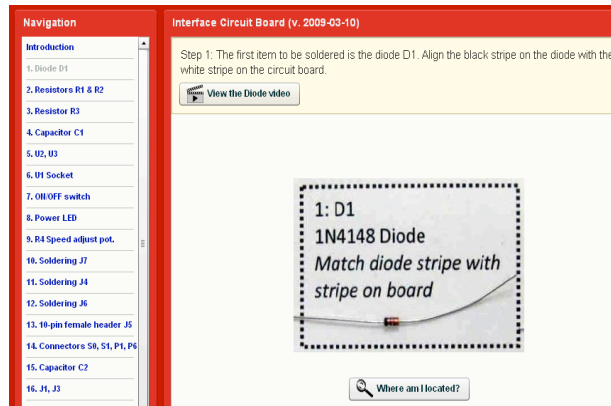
Navigation

Introduction
1. Diode D1
2. Resistors R1 & R2
3. Resistor R3
4. Capacitor C1
5. U2, U3
6. U1 Socket
7. ON/OFF switch
8. Power LED
9. R4 Speed adjust pot.
10. Soldering J7
11. Soldering J4
12. Soldering J6
13. 10-pin female header J5
14. Connectors S0, S1, P1, P6
15. Capacitor C2
16. J1, J3

Interface Circuit Board (v. 2009-03-10)

Step 1: The first item to be soldered is the diode D1. Align the black stripe on the diode with the white stripe on the circuit board.

View the Diode video

1: D1
1N4148 Diode
Match diode stripe with stripe on board

Where am I located?